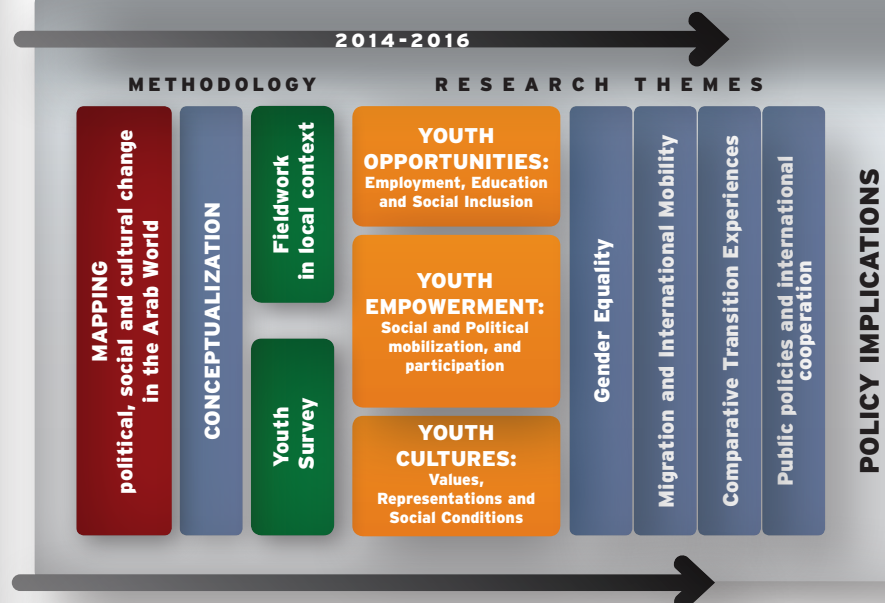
2014-2016

METHODOLOGY

RESEARCH THEMES

MAPPING
political, social and cultural change in the Arab World

CONCEPTUALIZATION

Fieldwork in local context

Youth Survey

YOUTH OPPORTUNITIES:
Employment, Education and Social Inclusion

YOUTH EMPOWERMENT:
Social and Political mobilization, and participation

YOUTH CULTURES:
Values, Representations and Social Conditions

Gender Equality

Migration and International Mobility

Comparative Transition Experiences

Public policies and international cooperation

POLICY IMPLICATIONS